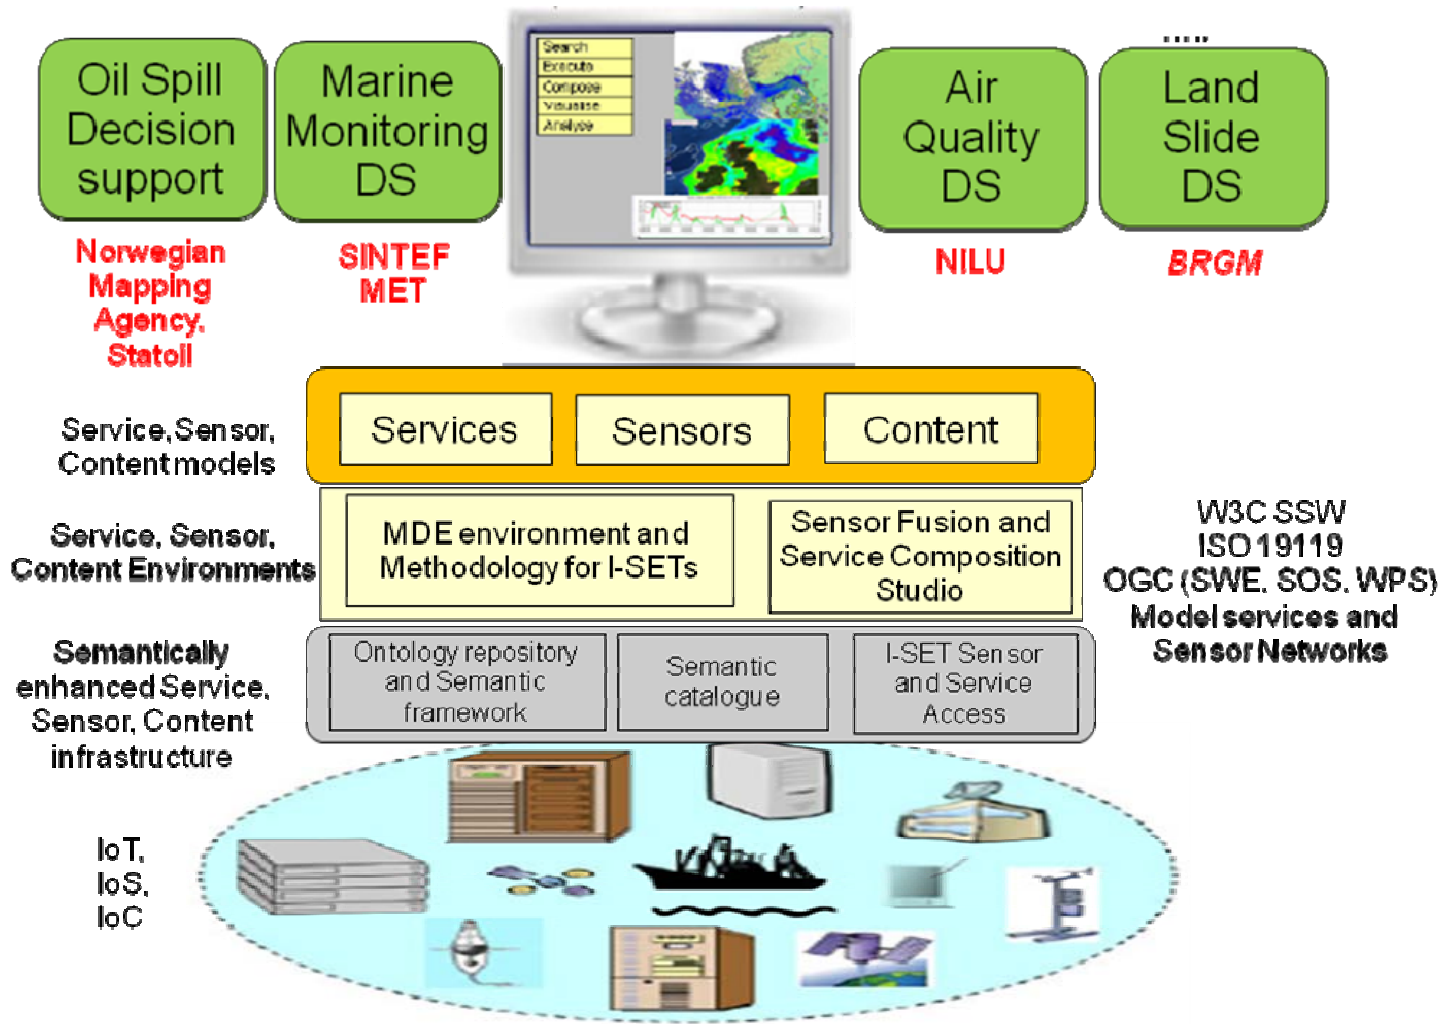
Oil Spill Decision support

Norwegian Mapping Agency, Statoil

Marine Monitoring DS

SINTEF MET

Search
Execute
Compose
Visualise
Analyse

.....

Air Quality DS

NILU

Land Slide DS

BRGM

Service, Sensor, Content models

Services

Sensors

Content

Service, Sensor, Content Environments

MDE environment and Methodology for I-SETs

Sensor Fusion and Service Composition Studio

W3C SSW
ISO 19119
OGC (SWE, SOS, WPS)
Model services and Sensor Networks

Semantically enhanced Service, Sensor, Content infrastructure

Ontology repository and Semantic framework

Semantic catalogue

I-SET Sensor and Service Access

IoT, IoS, IoC